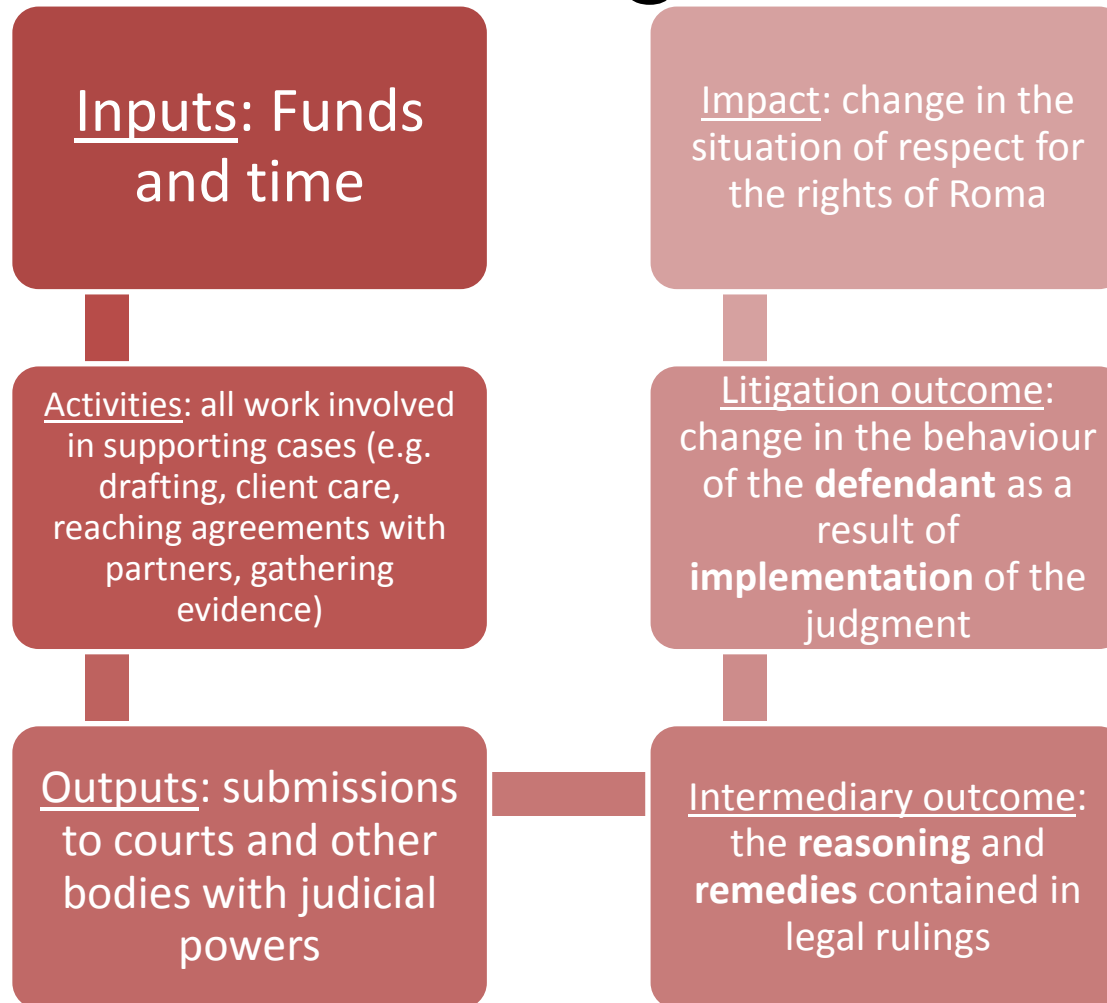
Inputs: Funds and time

Activities: all work involved in supporting cases (e.g. drafting, client care, reaching agreements with partners, gathering evidence)

Outputs: submissions to courts and other bodies with judicial powers

Intermediary outcome: the **reasoning** and **remedies** contained in legal rulings

Litigation outcome: change in the behaviour of the **defendant** as a result of **implementation** of the judgment

Impact: change in the situation of respect for the rights of Roma